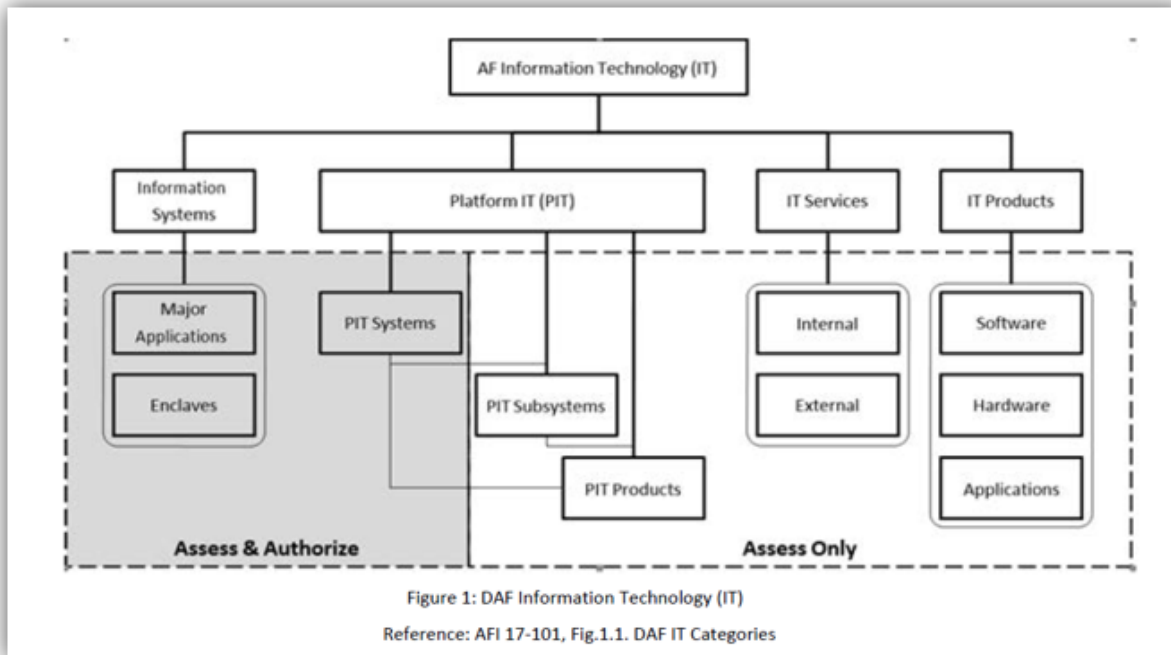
AF Information Technology (IT)

Information Systems

Platform IT (PIT)

IT Services

IT Products

Major Applications

Enclaves

PIT Systems

PIT Subsystems

PIT Products

Internal

External

Software

Hardware

Applications

Assess & Authorize

Assess Only

Figure 1: DAF Information Technology (IT)

Reference: AFI 17-101, Fig.1.1. DAF IT Categories